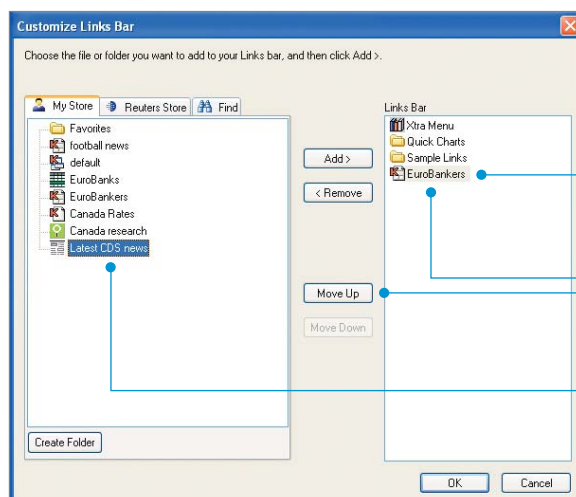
Customize Links Bar

Choose the file or folder you want to add to your Links bar, and then click Add >.

My Store | Reuters Store | Find

Favorites
football news
default
EuroBanks
EuroBankers
Canada Rates
Canada research
Latest CDS news

Add >
< Remove
Move Up
Move Down

Links Bar

Xtra Menu
Quick Charts
Sample Links
EuroBankers

Create Folder

OK
Cancel